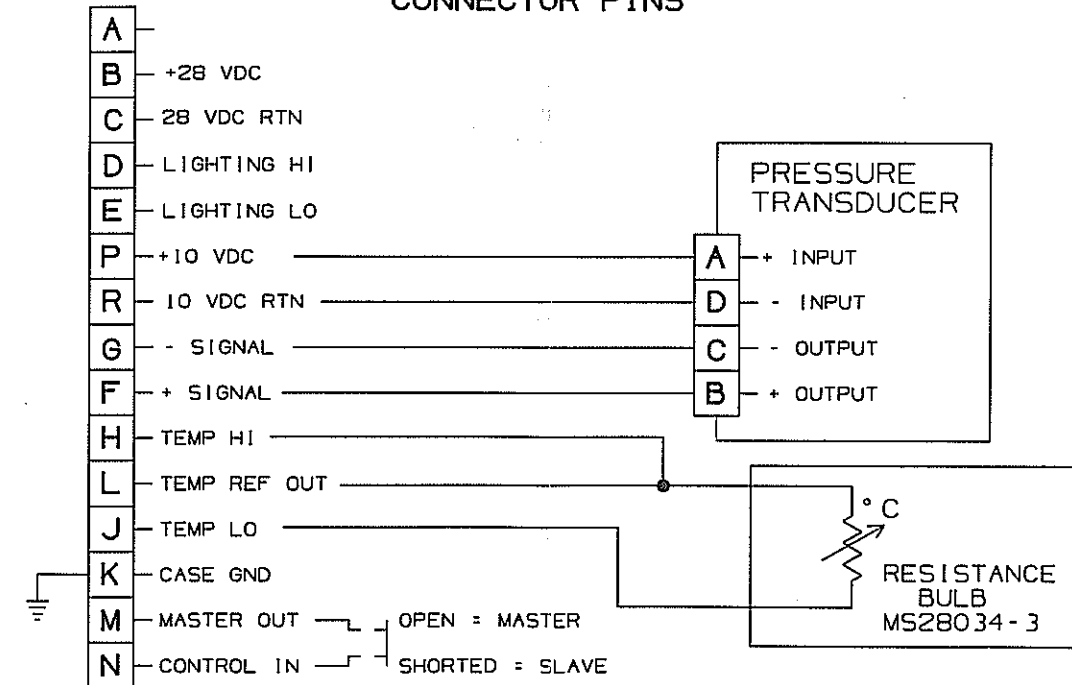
CONNECTOR PINS

A
B +28 VDC
C 28 VDC RTN
D LIGHTING HI
E LIGHTING LO
P +10 VDC
R 10 VDC RTN
G - SIGNAL
F + SIGNAL
H TEMP HI
L TEMP REF OUT
J TEMP LO
K CASE GND
M MASTER OUT
N CONTROL IN

OPEN = MASTER
SHORTED = SLAVE

PRESSURE TRANSDUCER
A + INPUT
D - INPUT
C - OUTPUT
B + OUTPUT

° C
RESISTANCE BULB MS28034-3